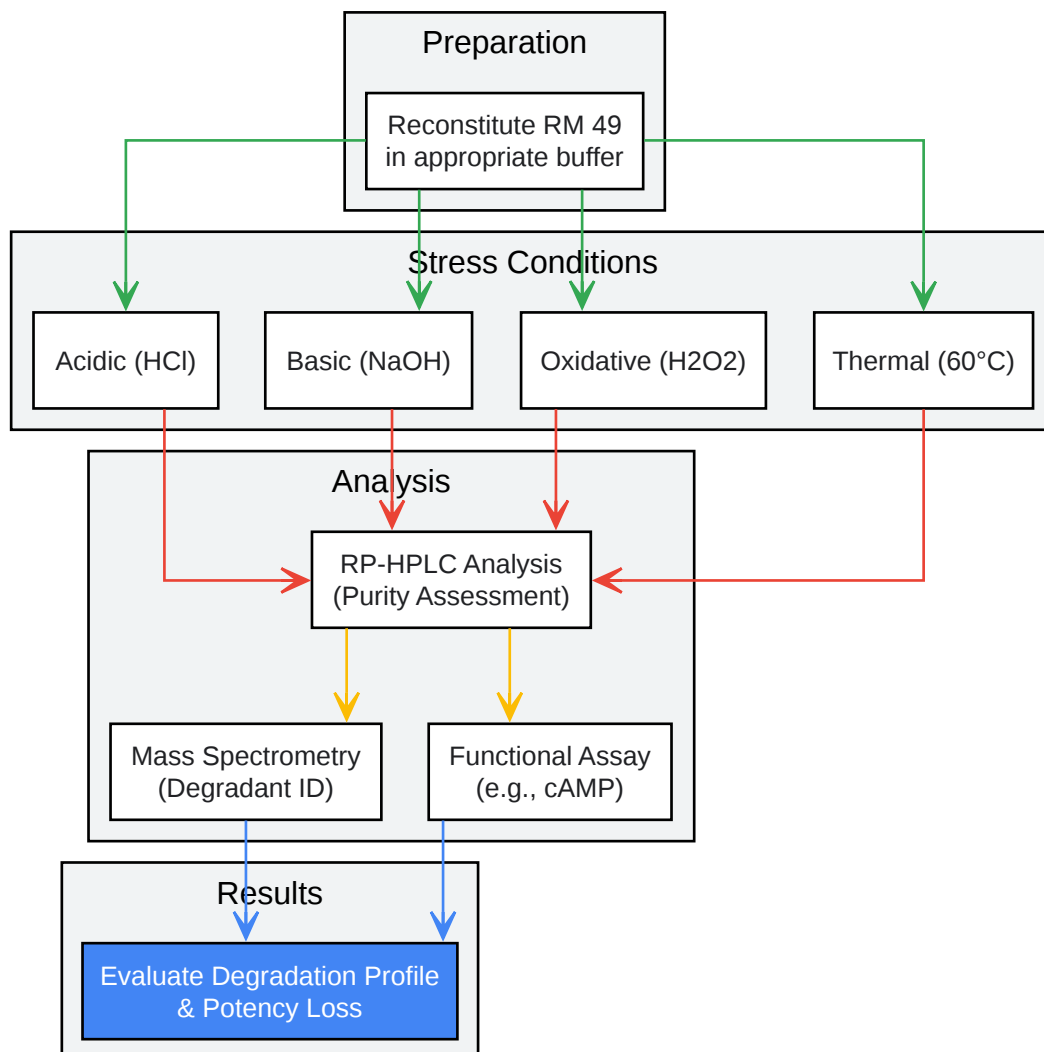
Preparation

Reconstitute RM 49 in appropriate buffer

Stress Conditions

Acidic (HCl)

Basic (NaOH)

Oxidative (H2O2)

Thermal (60°C)

Analysis

RP-HPLC Analysis (Purity Assessment)

Mass Spectrometry (Degradant ID)

Functional Assay (e.g., cAMP)

Results

Evaluate Degradation Profile & Potency Loss